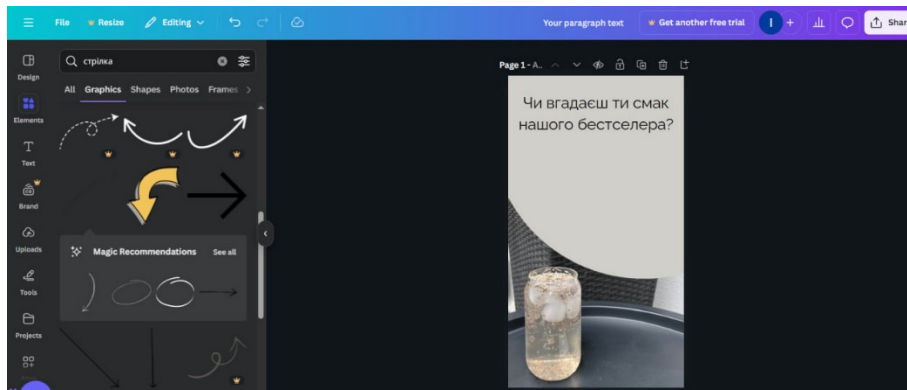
File Resize Editing

Your paragraph text Get another free trial I + Shar

Design

Elements

Text

Brand

Uploads

Tools

Projects

стрілка

All Graphics Shapes Photos Frames

Magic Recommendations See all

Page 1 - A...

Чи вгадаєш ти смак нашого бестселера?